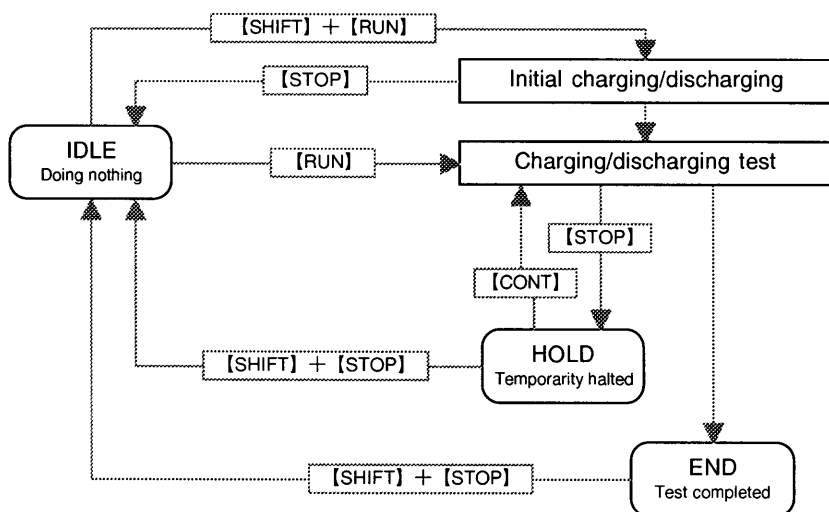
【SHIFT】 + 【RUN】

【STOP】

Initial charging/discharging

IDLE
Doing nothing

【RUN】

Charging/discharging test

【STOP】

【CONT】

【SHIFT】 + 【STOP】

HOLD
Temporarity halted

END
Test completed

【SHIFT】 + 【STOP】